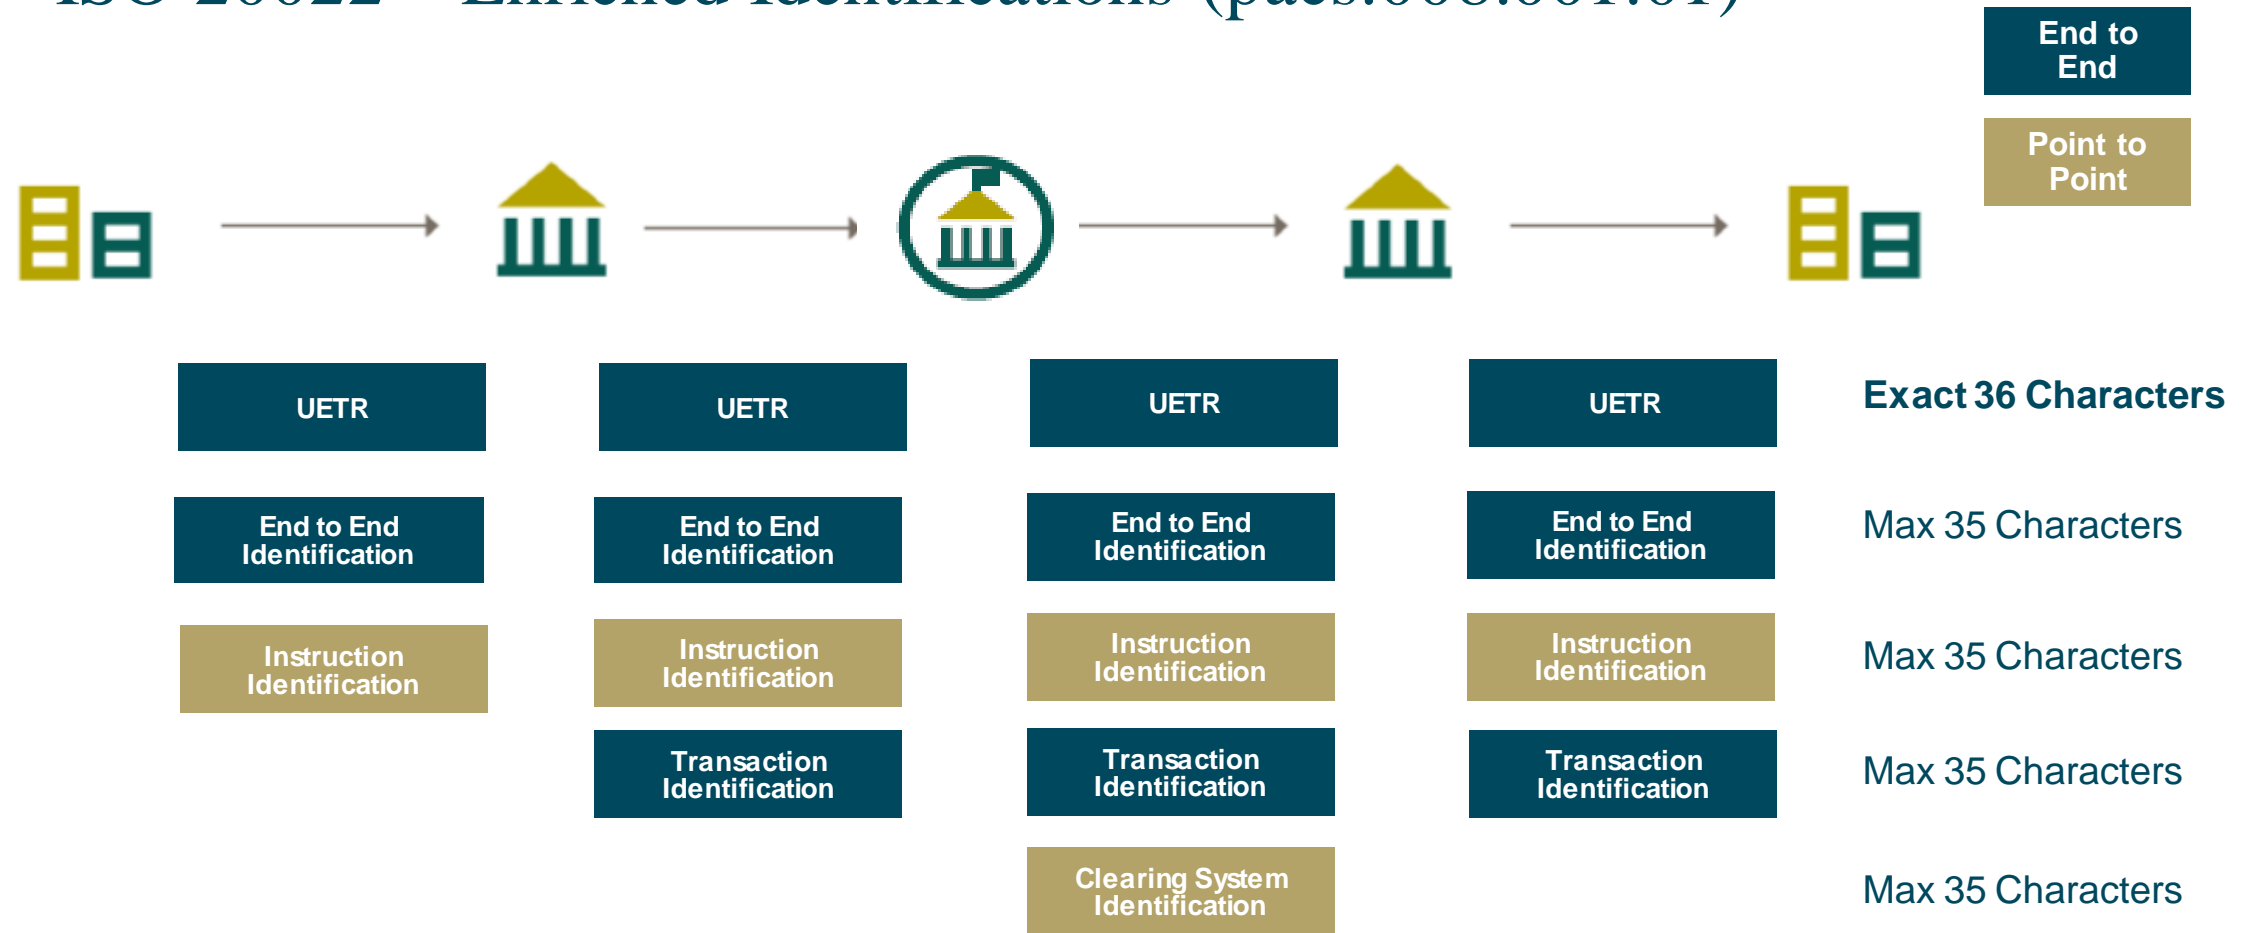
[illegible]

End to End

Point to Point

UETR

End to End Identification

Instruction Identification

UETR

End to End Identification

Instruction Identification

Transaction Identification

UETR

End to End Identification

Instruction Identification

Transaction Identification

Clearing System Identification

UETR

End to End Identification

Instruction Identification

Transaction Identification

Exact 36 Characters

Max 35 Characters

Max 35 Characters

Max 35 Characters

Max 35 Characters